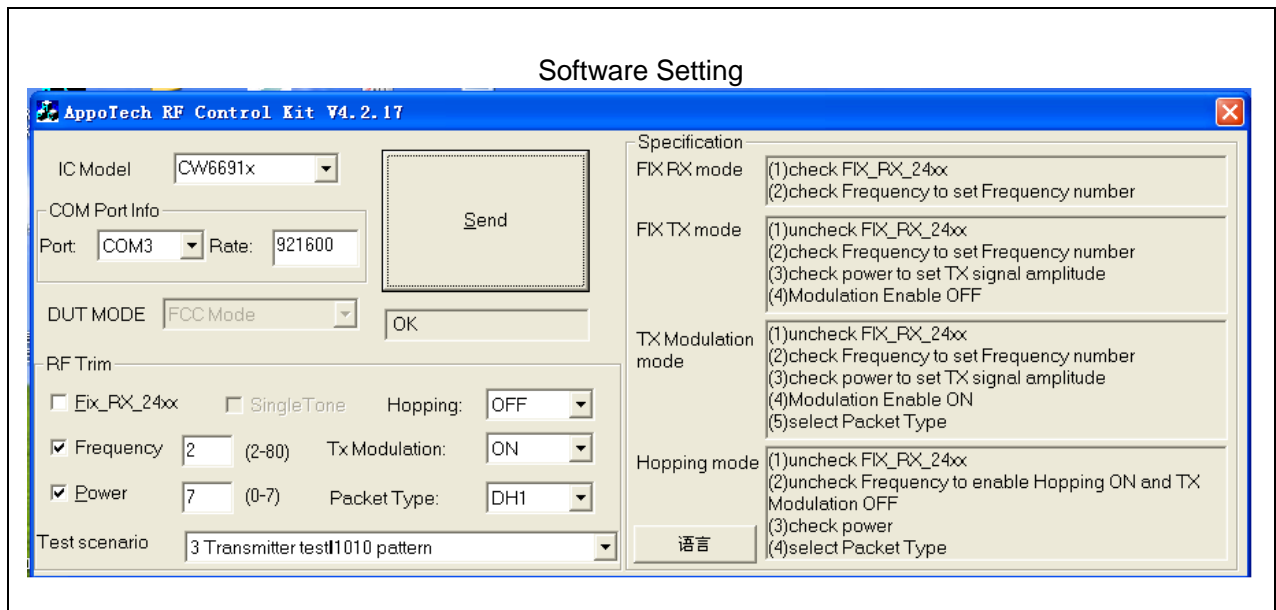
Software Setting

AppoTech RF Control Kit V4.2.17

IC Model CW6691x

COM Port Info

Port: COM3 Rate: 921600

Send

DUT MODE FCC Mode

OK

RF Trim

Fix_RX_24xx SingleTone Hopping: OFF

Frequency 2 (2-80) Tx Modulation: ON

Power 7 (0-7) Packet Type: DH1

Test scenario 3 Transmitter testI1010 pattern

Specification

FIX RX mode
(1)check FIX_RX_24xx
(2)check Frequency to set Frequency number

FIX TX mode
(1)uncheck FIX_RX_24xx
(2)check Frequency to set Frequency number
(3)check power to set TX signal amplitude
(4)Modulation Enable OFF

TX Modulation mode
(1)uncheck FIX_RX_24xx
(2)check Frequency to set Frequency number
(3)check power to set TX signal amplitude
(4)Modulation Enable ON
(5)select Packet Type

Hopping mode
(1)uncheck FIX_RX_24xx
(2)uncheck Frequency to enable Hopping ON and TX Modulation OFF
(3)check power
(4)select Packet Type

语言